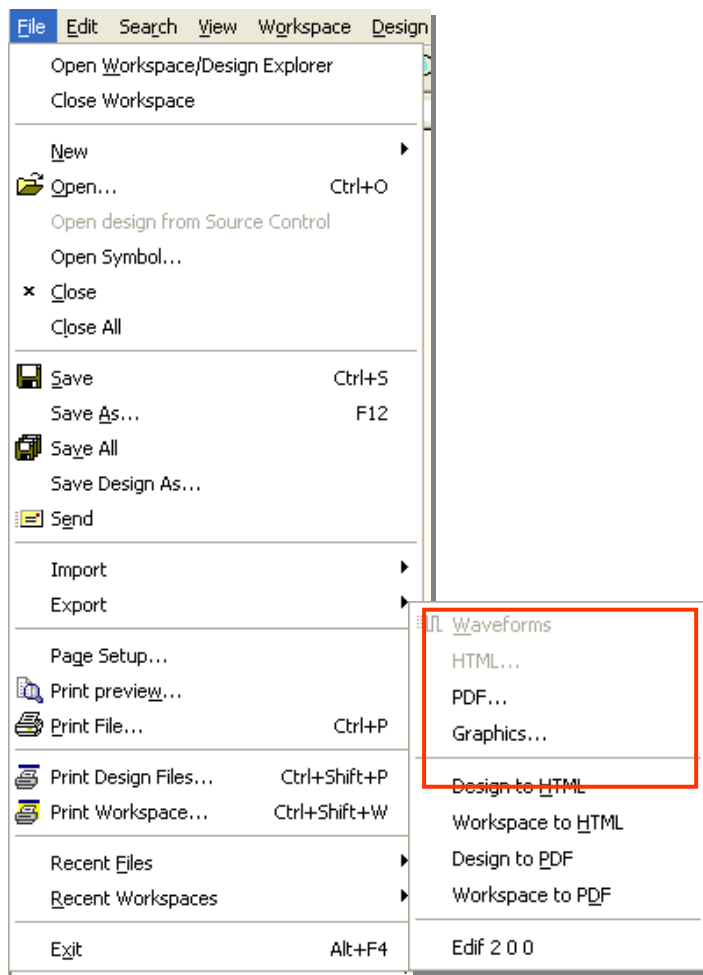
File Edit Search View Workspace Design

Open Workspace/Design Explorer
Close Workspace

New
Open... Ctrl+O
Open design from Source Control
Open Symbol...
Close
Close All

Save Ctrl+S
Save As... F12
Save All
Save Design As...
Send

Import
Export

Page Setup...
Print preview...
Print File... Ctrl+P

Print Design Files... Ctrl+Shift+P
Print Workspace... Ctrl+Shift+W

Recent Files
Recent Workspaces

Exit Alt+F4

Waveforms
HTML...
PDF...
Graphics...

Design to HTML
Workspace to HTML
Design to PDF
Workspace to PDF

Edif 2 0 0